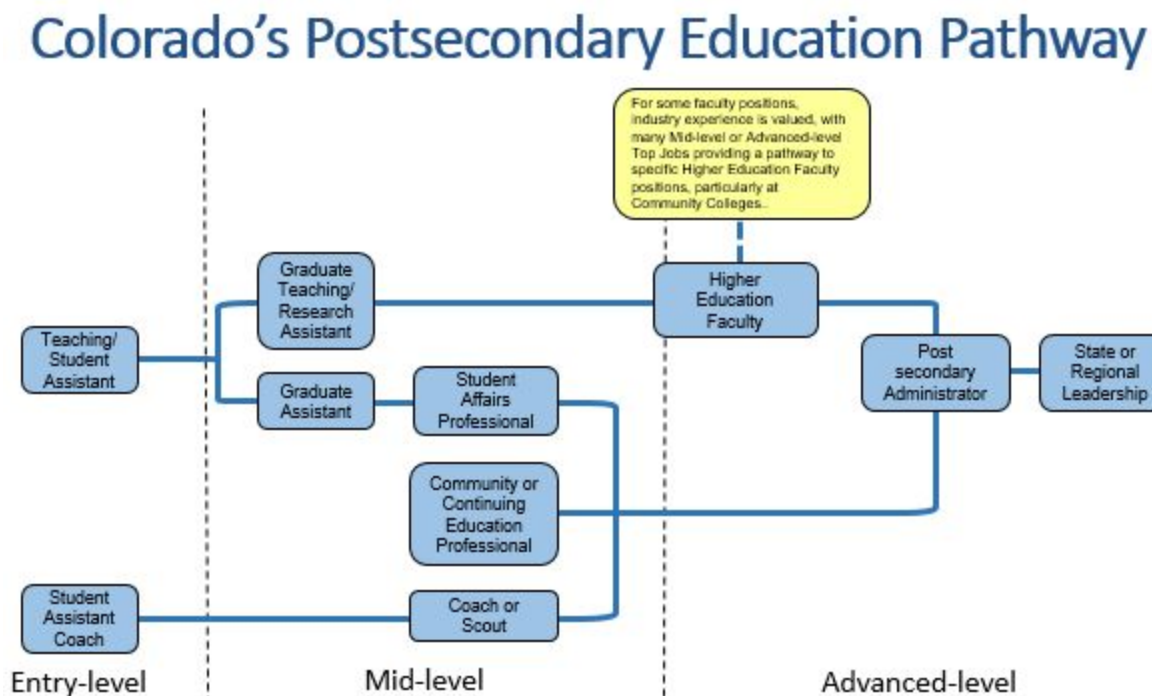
Colorado's Postsecondary Education Pathway

For some faculty positions, industry experience is valued, with many Mid-level or Advanced-level Top Jobs providing a pathway to specific Higher Education Faculty positions, particularly at Community Colleges.

Teaching/ Student Assistant

Graduate Teaching/ Research Assistant

Graduate Assistant

Student Affairs Professional

Community or Continuing Education Professional

Student Assistant Coach

Coach or Scout

Higher Education Faculty

Post secondary Administrator

State or Regional Leadership

Entry-level

Mid-level

Advanced-level